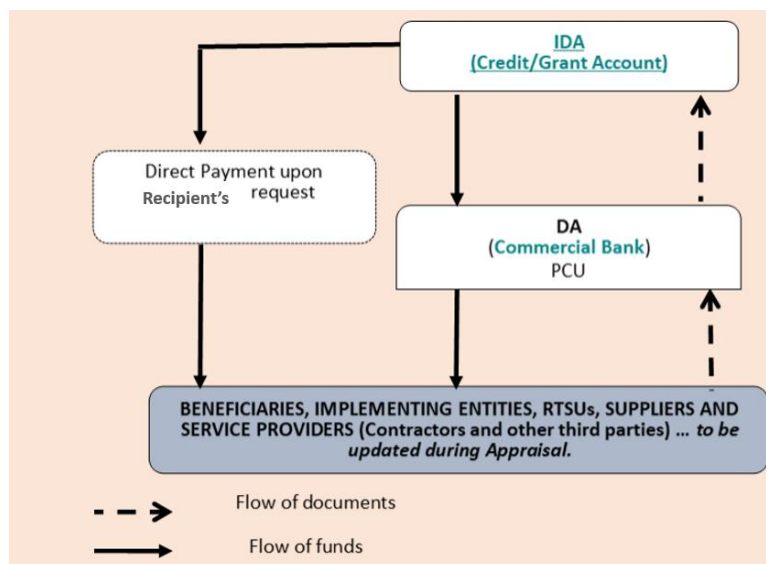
IDA
(Credit/Grant Account)

Direct Payment upon Recipient's request

DA
(Commercial Bank)
PCU

BENEFICIARIES, IMPLEMENTING ENTITIES, RTSUs, SUPPLIERS AND SERVICE PROVIDERS (Contractors and other third parties) … to be updated during Appraisal.

Flow of documents

Flow of funds